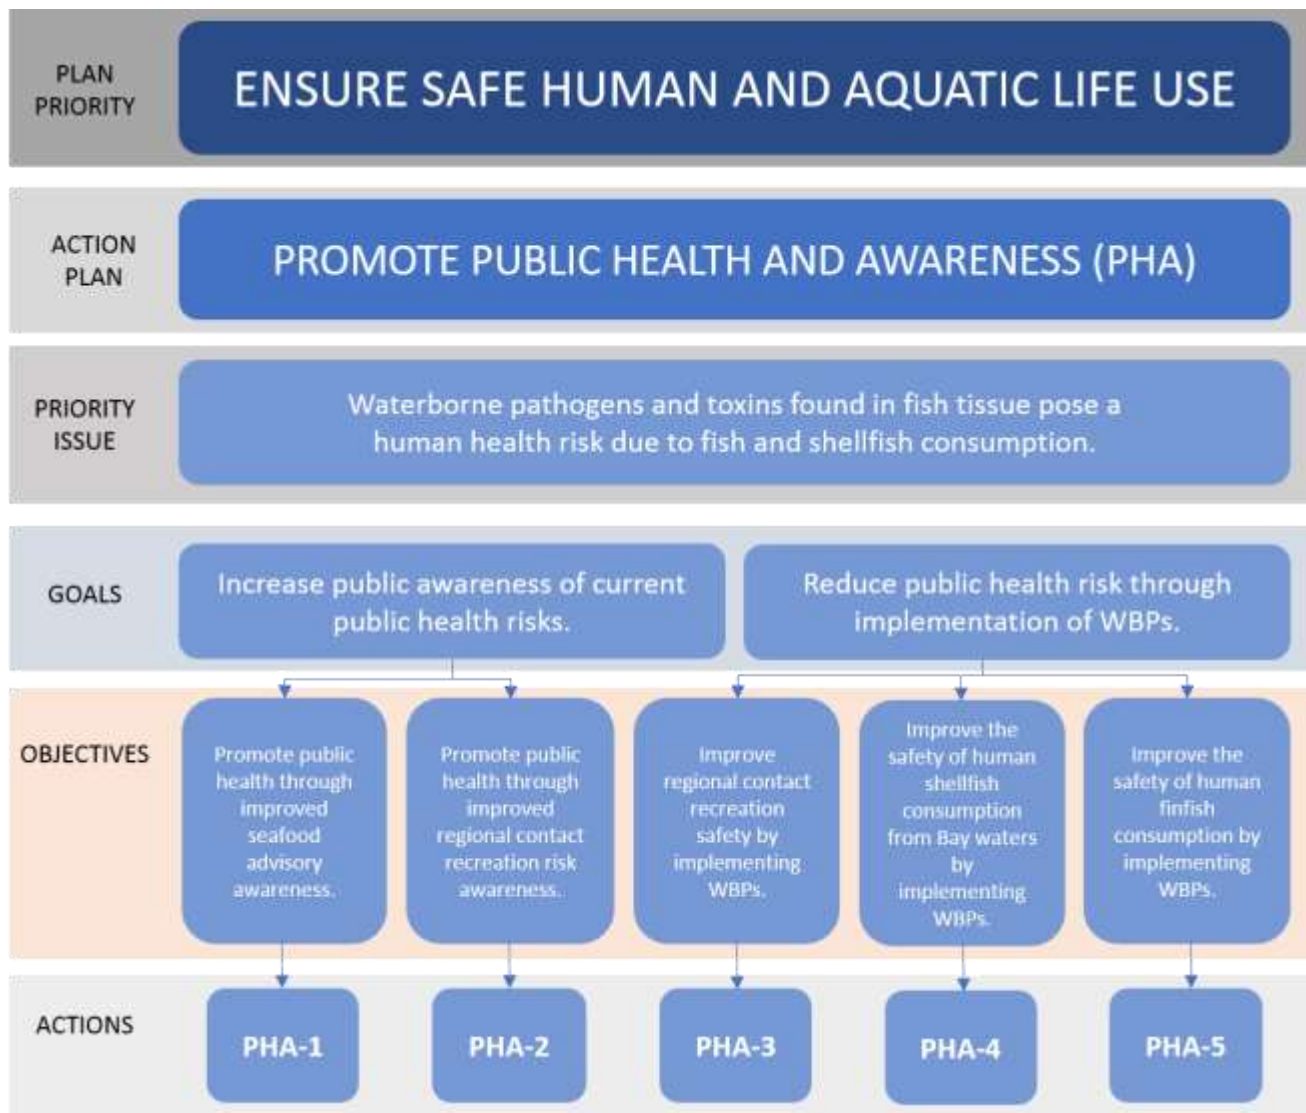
PLAN PRIORITY

ENSURE SAFE HUMAN AND AQUATIC LIFE USE

ACTION PLAN

PROMOTE PUBLIC HEALTH AND AWARENESS (PHA)

PRIORITY ISSUE

Waterborne pathogens and toxins found in fish tissue pose a human health risk due to fish and shellfish consumption.

GOALS

Increase public awareness of current public health risks.

Reduce public health risk through implementation of WBPs.

OBJECTIVES

Promote public health through improved seafood advisory awareness.

Promote public health through improved regional contact recreation risk awareness.

Improve regional contact recreation safety by implementing WBPs.

Improve the safety of human shellfish consumption from Bay waters by implementing WBPs.

Improve the safety of human finfish consumption by implementing WBPs.

ACTIONS

PHA-1

PHA-2

PHA-3

PHA-4

PHA-5